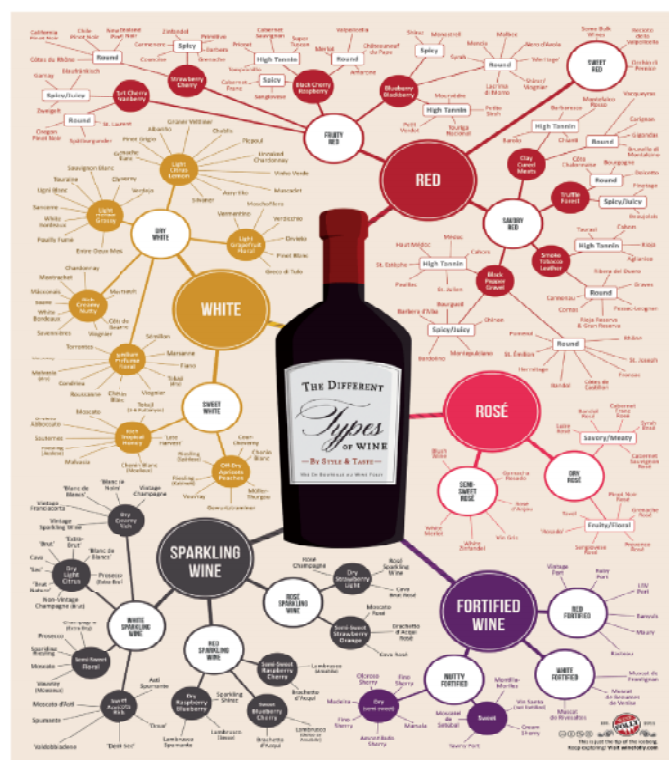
The Different Types of Wine

By Style & Taste

RED

WHITE

ROSÉ

SPARKLING WINE

FORTIFIED WINE

FRUITY RED

SAVORY RED

SWEET RED

DRY WHITE

SWEET WHITE

SEMI-SWEET ROSÉ

DRY ROSÉ

WHITE SPARKLING WINE

ROSÉ SPARKLING WINE

RED SPARKLING WINE

RED FORTIFIED

WHITE FORTIFIED

NUTTY FORTIFIED

Spicy

Round

High Tannin

Spicy/Juicy

Strawberry Cherry

Black Cherry Raspberry

Blueberry Blackberry

Tart Cherry Cranberry

Clay Cured Meats

Truffle Forest

Smoke Tobacco Leather

Black Pepper Gravel

Light Citrus Lemon

Light Grapefruit Floral

Light Herbal Grassy

Rich Creamy Nutty

Medium Perfume Floral

Rich Tropical Honey

Off-Dry Apricots Peaches

Savory/Meaty

Fruity/Floral

Dry Creamy Rich

Dry Light Citrus

Semi-Sweet Floral

Sweet Apricots Rich

Dry Strawberry Light

Semi-Sweet Strawberry Orange

Semi-Sweet Raspberry Cherry

Dry Raspberry Blueberry

Sweet Blueberry Cherry

Dry

Sweet

Pinot Noir

Beaujolais

Gamay

Zinfandel

Merlot

Syrah

Malbec

Cabernet Sauvignon

Sangiovese

Grenache

Chianti

Barolo

Nebbiolo

Tempranillo

Montepulciano

Chardonnay

Sauvignon Blanc

Pinot Grigio

Riesling

Chenin Blanc

Moscato

Sauternes

Viognier

Champagne

Prosecco

Cava

Lambrusco

Port

Sherry

Madeira

Marsala